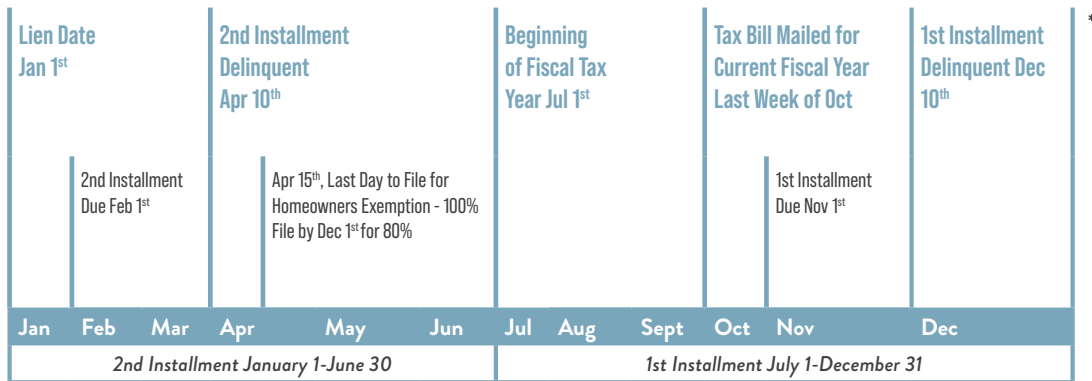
Lien Date Jan 1st

2nd Installment Delinquent Apr 10th

Beginning of Fiscal Tax Year Jul 1st

Tax Bill Mailed for Current Fiscal Year Last Week of Oct

1st Installment Delinquent Dec 10th

*

2nd Installment Due Feb 1st

Apr 15th, Last Day to File for Homeowners Exemption - 100% File by Dec 1st for 80%

1st Installment Due Nov 1st

| Jan | Feb | Mar | Apr | May | Jun | Jul | Aug | Sept | Oct | Nov | Dec |
|---|---|---|---|---|---|---|---|---|---|---|---|

2nd Installment January 1-June 30

1st Installment July 1-December 31